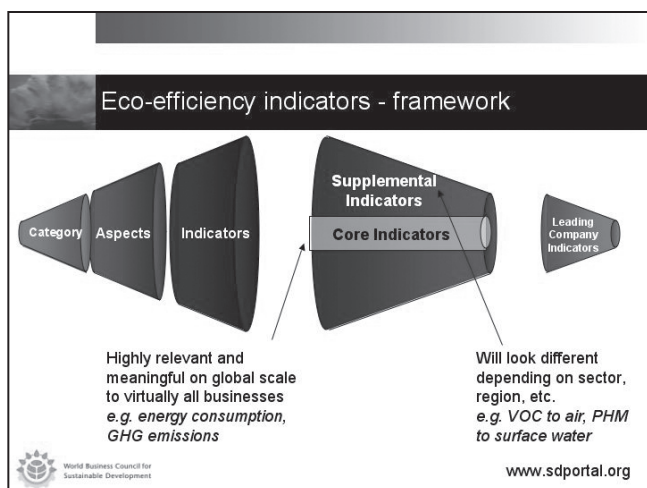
Eco-efficiency indicators - framework

Category

Aspects

Indicators

Supplemental Indicators

Core Indicators

Leading Company Indicators

Highly relevant and meaningful on global scale to virtually all businesses
*e.g. energy consumption, GHG emissions*

Will look different depending on sector, region, etc.
*e.g. VOC to air, PHM to surface water*

World Business Council for Sustainable Development

www.sdportal.org